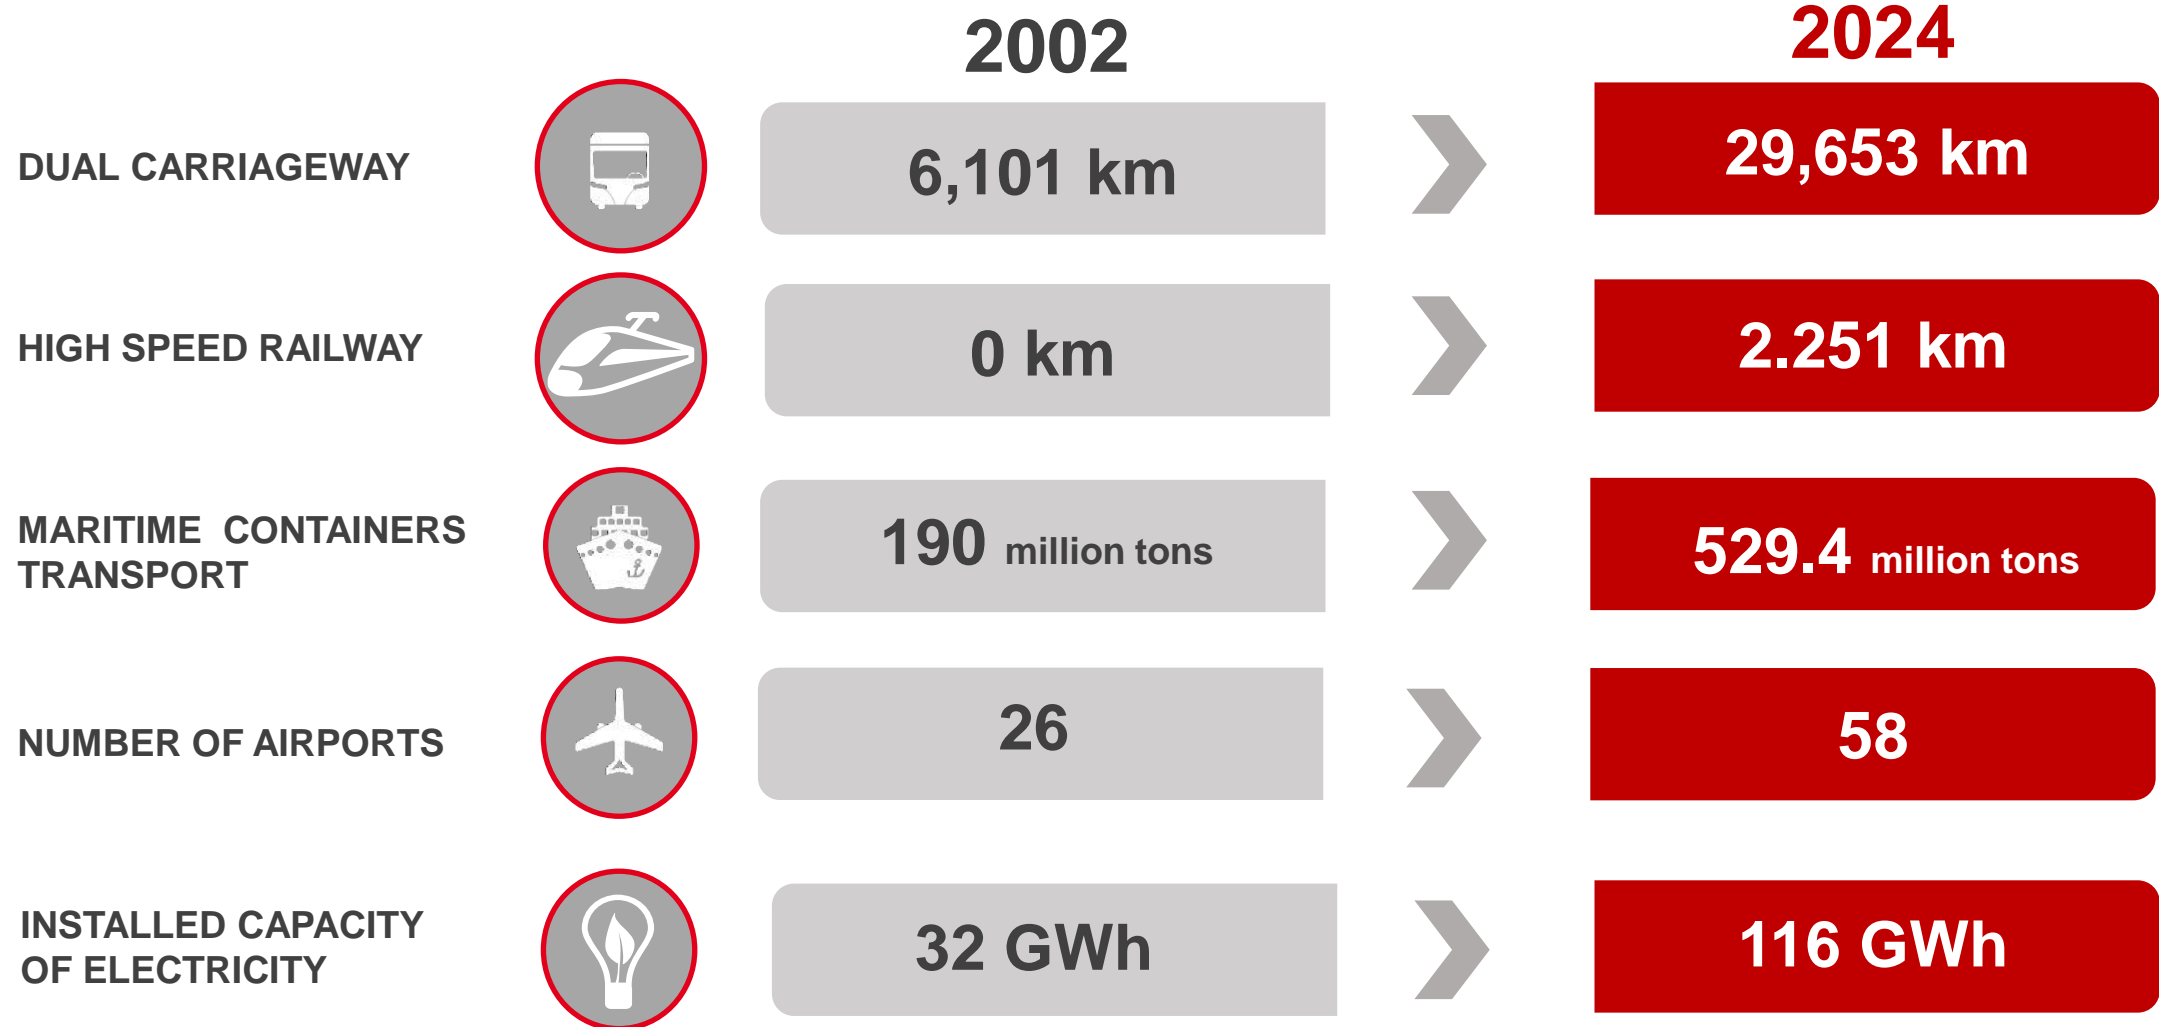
| | 2002 | 2024 |
|---|---|---|
| DUAL CARRIAGEWAY | 6,101 km | 29,653 km |
| HIGH SPEED RAILWAY | 0 km | 2.251 km |
| MARITIME CONTAINERS TRANSPORT | 190 million tons | 529.4 million tons |
| NUMBER OF AIRPORTS | 26 | 58 |
| INSTALLED CAPACITY OF ELECTRICITY | 32 GWh | 116 GWh |